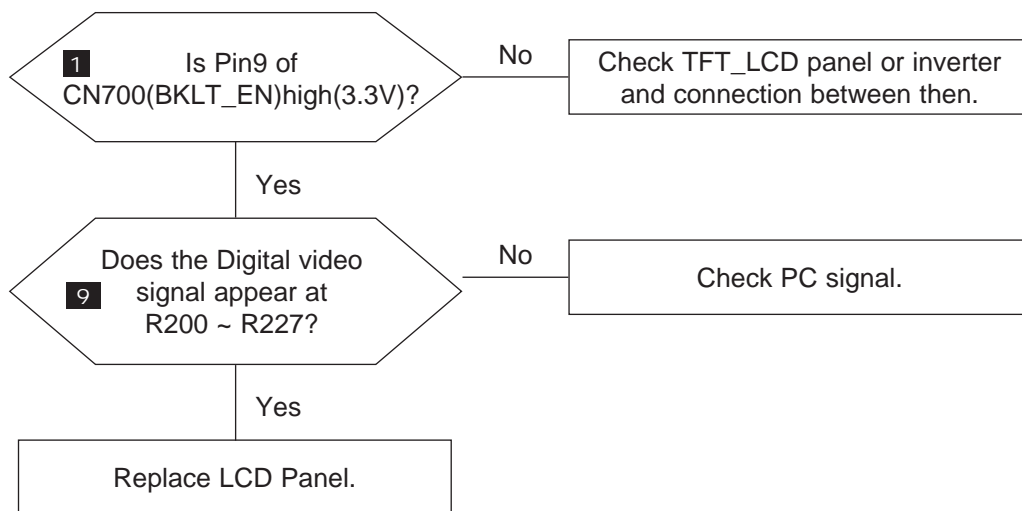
1 Is Pin9 of CN700(BKLT_EN)high(3.3V)?

No

Check TFT_LCD panel or inverter and connection between then.

Yes

Does the Digital video 9 signal appear at R200 ~ R227?

No

Check PC signal.

Yes

Replace LCD Panel.